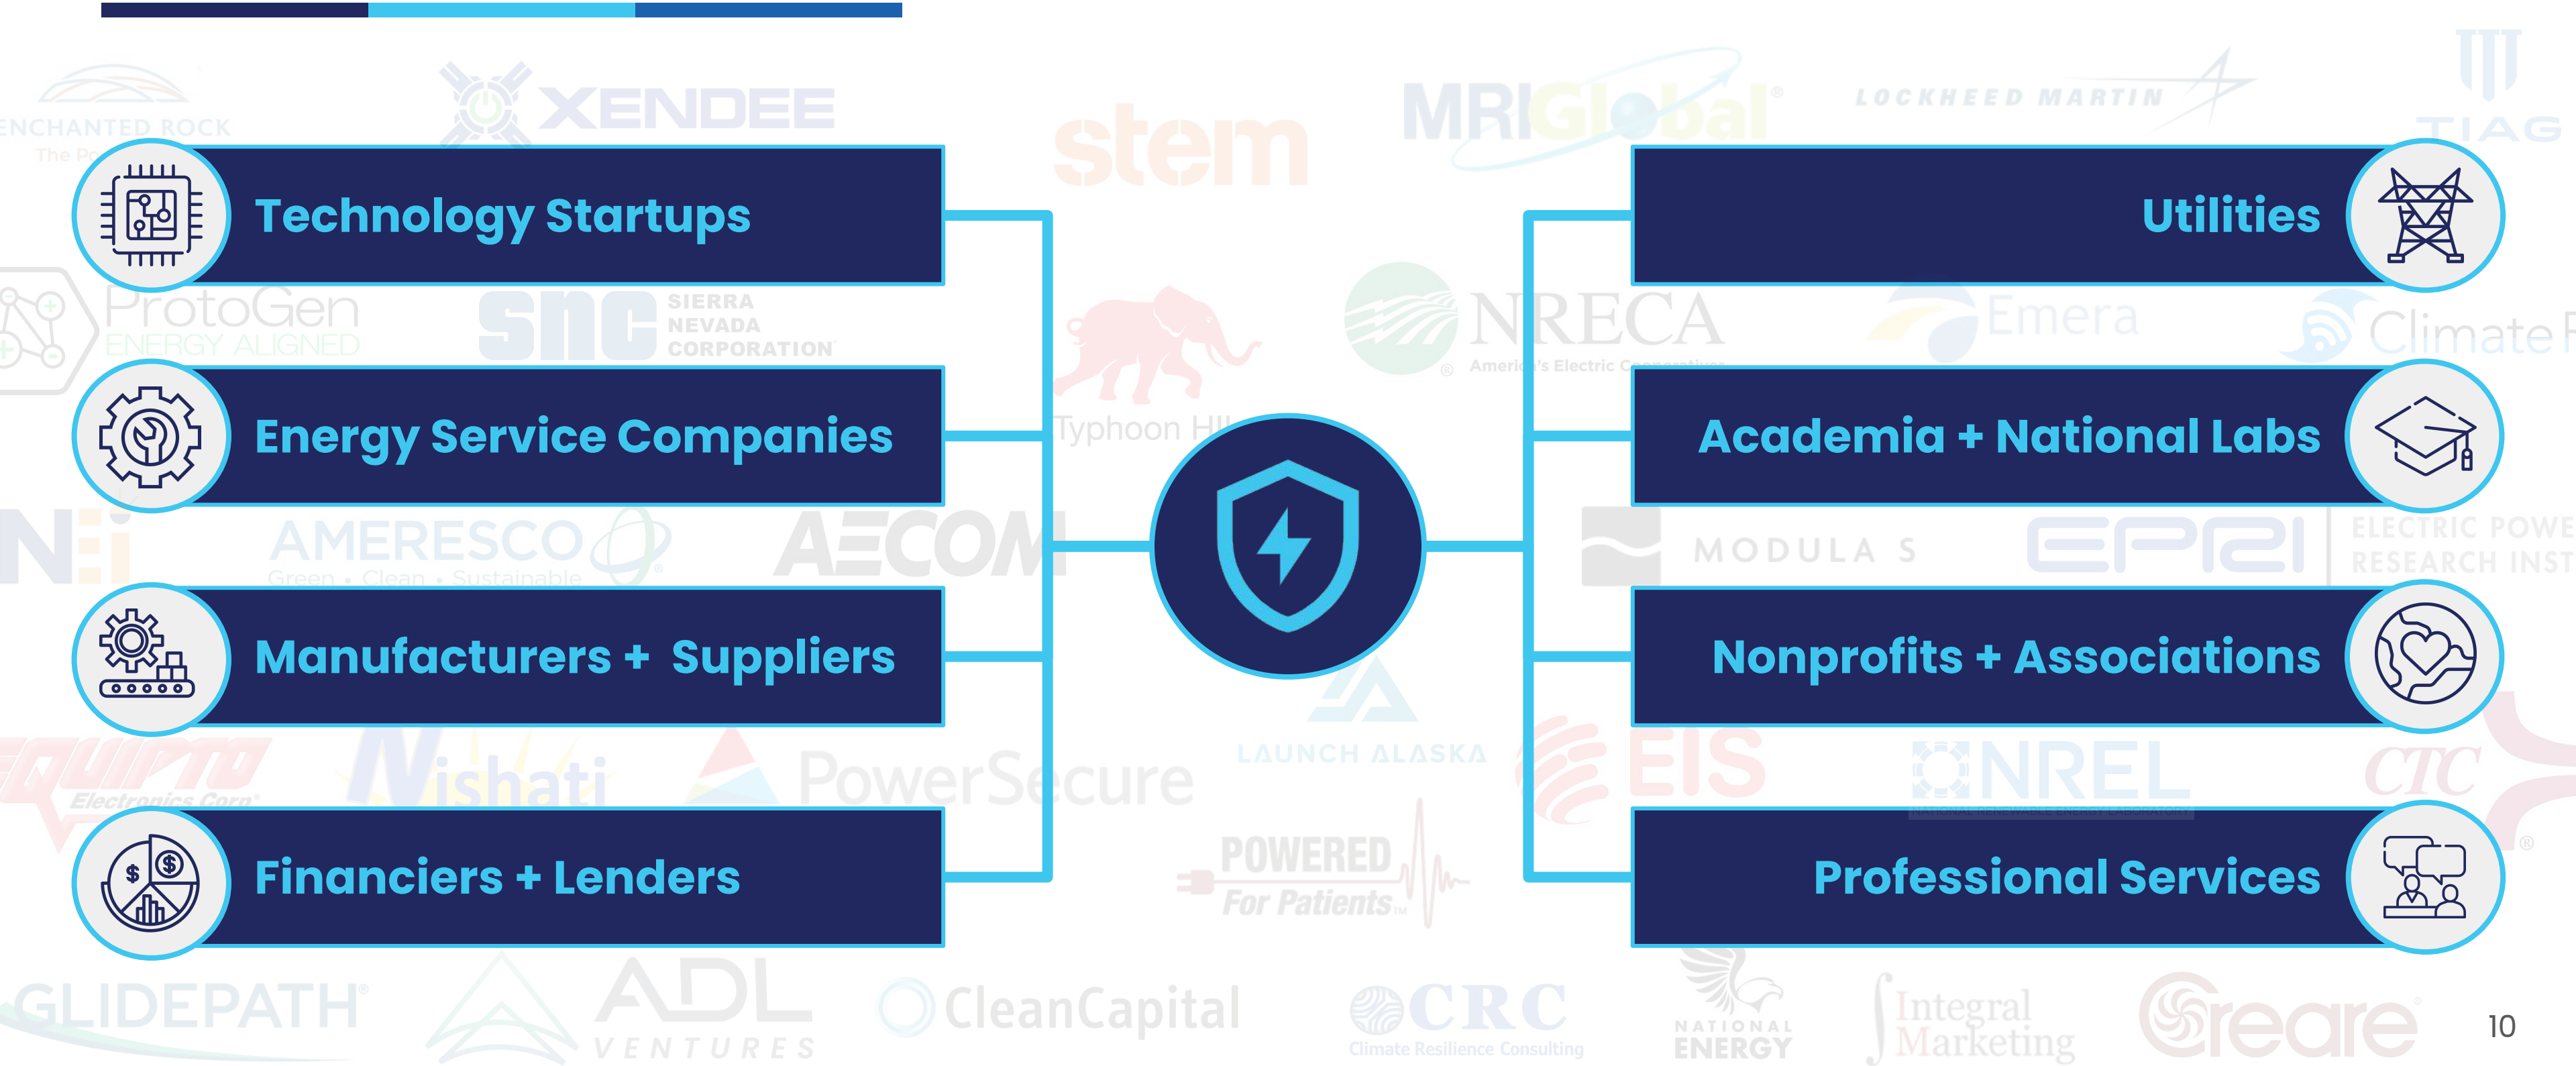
ENCHANTED ROCK
XENDEE
stem
MRIGlobal
LOCKHEED MARTIN
TIAG

Technology Startups

Utilities

ProtoGen ENERGY ALIGNED
SNC SIERRA NEVADA CORPORATION
Typhoon HIL
NRECA America's Electric Cooperatives
Emera
Climate

Energy Service Companies

Academia + National Labs

AMERESCO Green • Clean • Sustainable
AECOM
MODULA S
EPRI ELECTRIC POWER RESEARCH INST

Manufacturers + Suppliers

Nonprofits + Associations

Electronics Corp.
Nishati
PowerSecure
LAUNCH ALASKA
EIS
NREL
CTC

Financiers + Lenders

Professional Services

POWERED For Patients
GLIDEPATH
ADL VENTURES
CleanCapital
CRC Climate Resilience Consulting
NATIONAL ENERGY
Integral Marketing
Creare

10